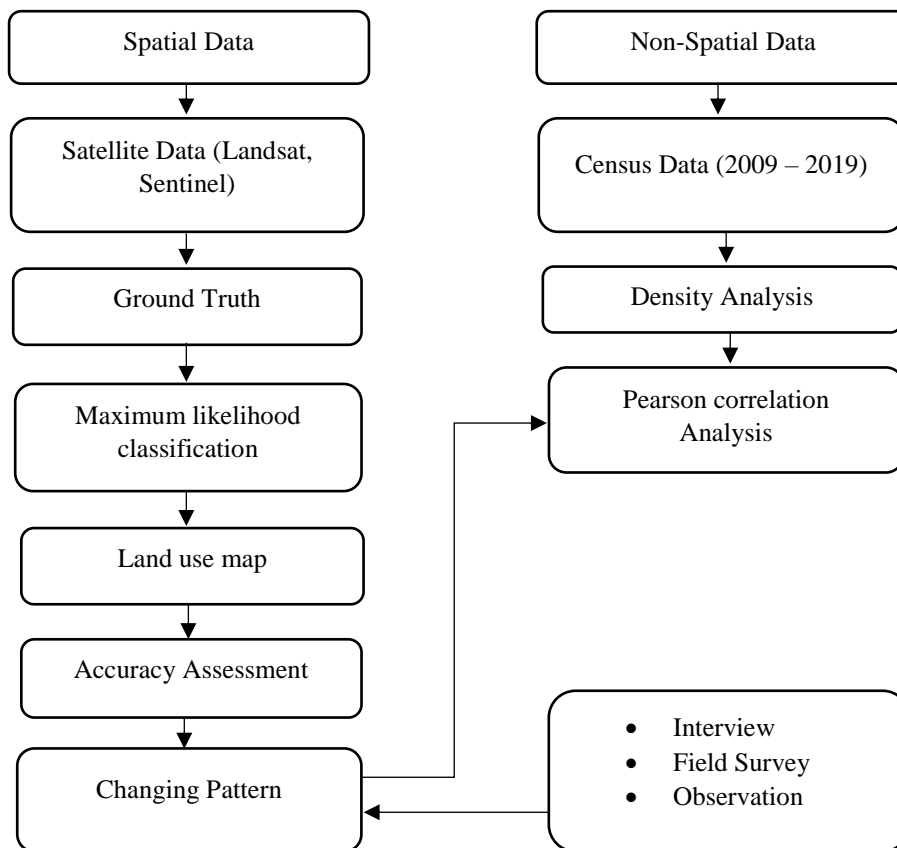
Spatial Data

Satellite Data (Landsat, Sentinel)

Ground Truth

Maximum likelihood classification

Land use map

Accuracy Assessment

Changing Pattern

Non-Spatial Data

Census Data (2009 – 2019)

Density Analysis

Pearson correlation Analysis

- Interview
- Field Survey
- Observation